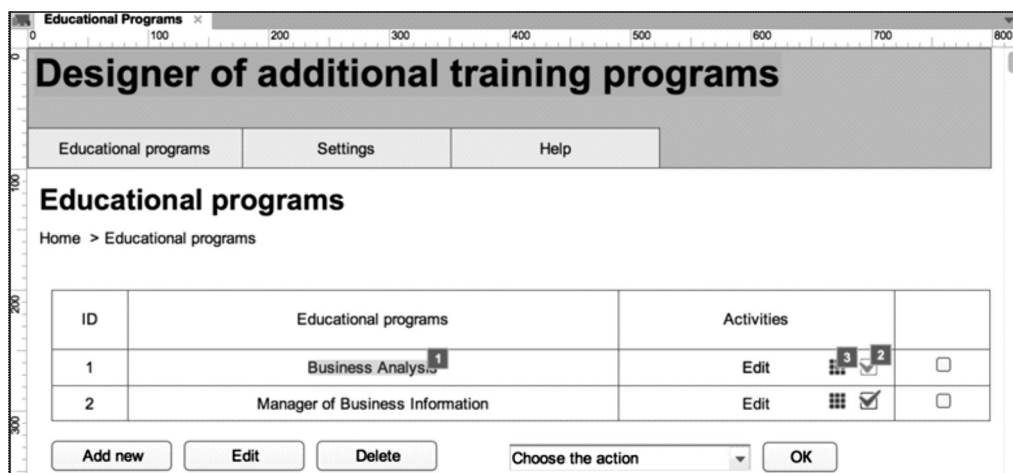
Educational Programs ×

0 100 200 300 400 500 600 700 800

Designer of additional training programs

| Educational programs | Settings | Help |
|---|---|---|

Educational programs

Home > Educational programs

| ID | Educational programs | Activities | |
|---|---|---|---|
| 1 | Business Analysis 1 | Edit 3 2 | ☐ |
| 2 | Manager of Business Information | Edit | ☐ |

Add new Edit Delete Choose the action OK

100 200 300